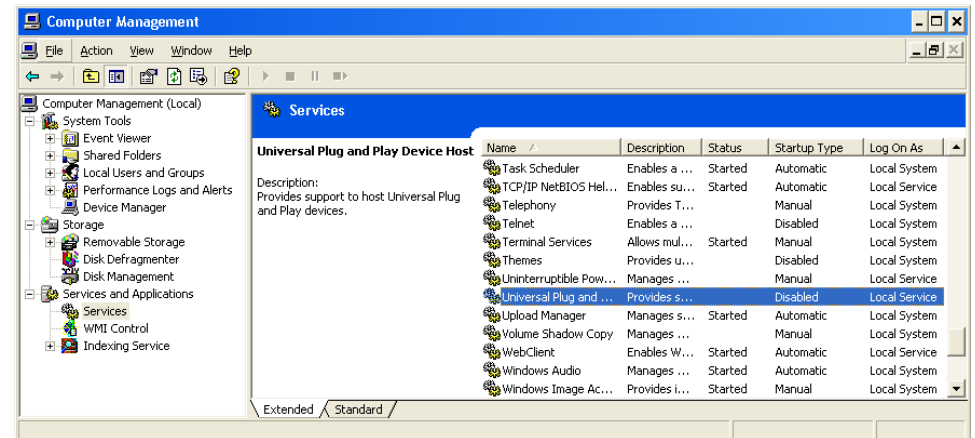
Computer Management

File Action View Window Help

Computer Management (Local)
System Tools
Event Viewer
Shared Folders
Local Users and Groups
Performance Logs and Alerts
Device Manager
Storage
Removable Storage
Disk Defragmenter
Disk Management
Services and Applications
Services
WMI Control
Indexing Service

Services

Universal Plug and Play Device Host

Description:
Provides support to host Universal Plug and Play devices.

| Name | Description | Status | Startup Type | Log On As |
|---|---|---|---|---|
| Task Scheduler | Enables a ... | Started | Automatic | Local System |
| TCP/IP NetBIOS Hel... | Enables su... | Started | Automatic | Local Service |
| Telephony | Provides T... | | Manual | Local System |
| Telnet | Enables a ... | | Disabled | Local System |
| Terminal Services | Allows mul... | Started | Manual | Local System |
| Themes | Provides u... | | Disabled | Local System |
| Uninterruptible Pow... | Manages ... | | Manual | Local Service |
| Universal Plug and ... | Provides s... | | Disabled | Local Service |
| Upload Manager | Manages s... | Started | Automatic | Local System |
| Volume Shadow Copy | Manages ... | | Manual | Local System |
| WebClient | Enables W... | Started | Automatic | Local Service |
| Windows Audio | Manages ... | Started | Automatic | Local System |
| Windows Image Ac... | Provides i... | Started | Manual | Local System |

Extended Standard